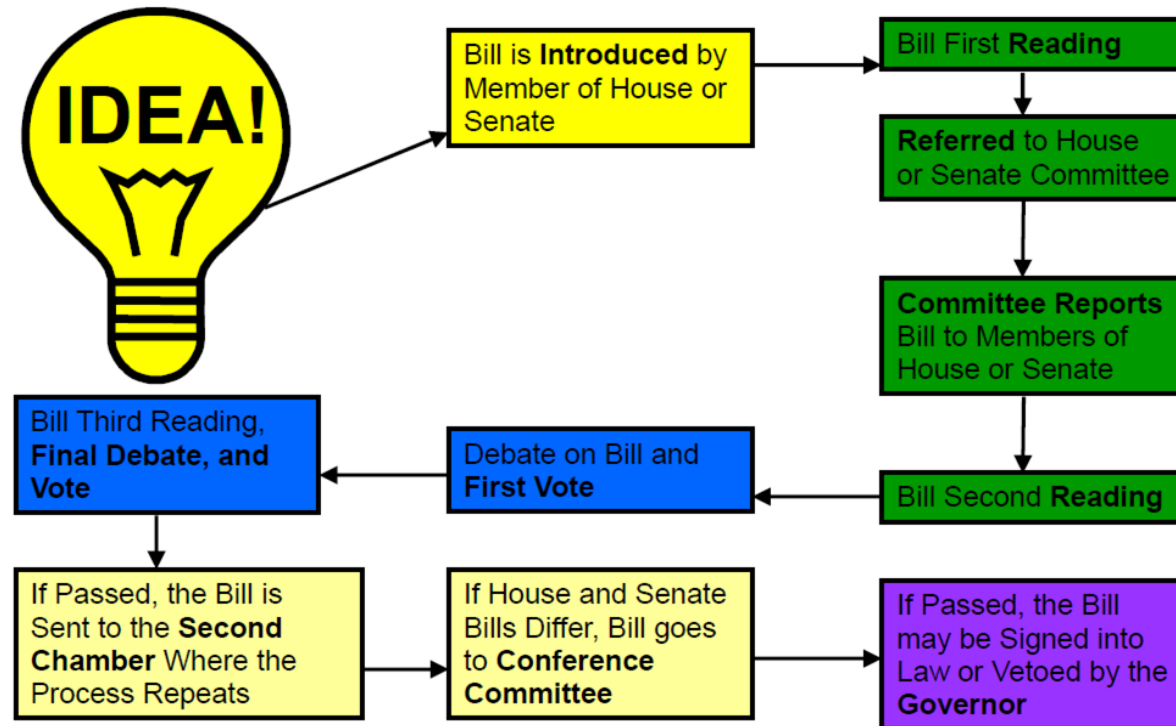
IDEA!

Bill is Introduced by Member of House or Senate

Bill First Reading

Referred to House or Senate Committee

Committee Reports Bill to Members of House or Senate

Bill Second Reading

Debate on Bill and First Vote

Bill Third Reading, Final Debate, and Vote

If Passed, the Bill is Sent to the Second Chamber Where the Process Repeats

If House and Senate Bills Differ, Bill goes to Conference Committee

If Passed, the Bill may be Signed into Law or Vetoed by the Governor